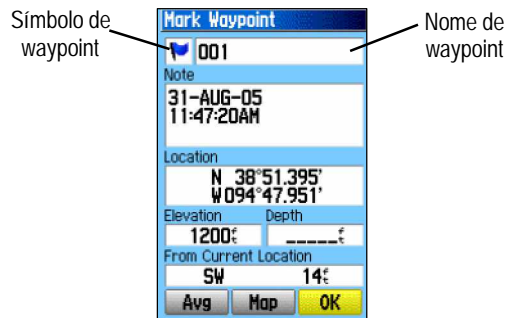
Símbolo de waypoint

Mark Waypoint

Nome de waypoint

001

Note

31-AUG-05
11:47:20AM

Location

N 38°51.395'
W094°47.951'

Elevation

Depth

1200ft

_____ft

From Current Location

SW

14ft

Avg

Map

OK